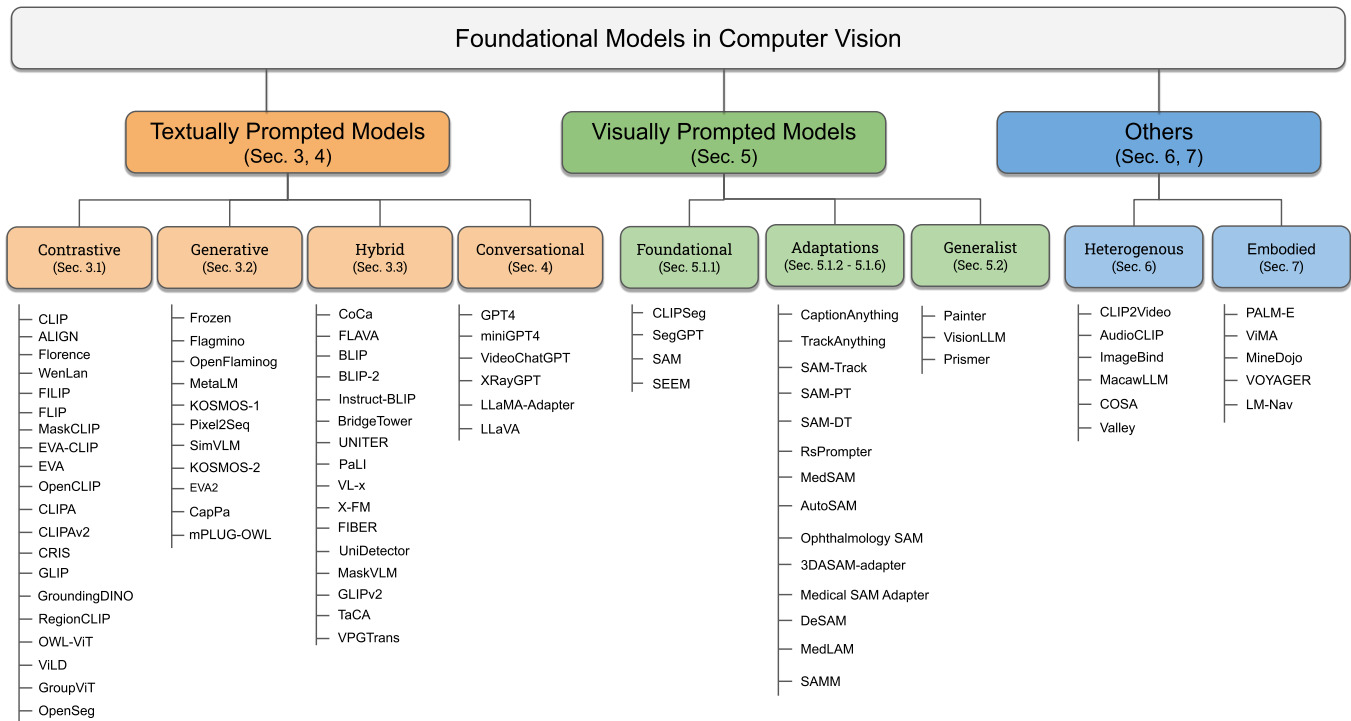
Foundational Models in Computer Vision

Textually Prompted Models
(Sec. 3, 4)

Visually Prompted Models
(Sec. 5)

Others
(Sec. 6, 7)

Contrastive
(Sec. 3.1)

CLIP
ALIGN
Florence
WenLan
FILIP
FLIP
MaskCLIP
EVA-CLIP
EVA
OpenCLIP
CLIPA
CLIPAv2
CRIS
GLIP
GroundingDINO
RegionCLIP
OWL-ViT
ViLD
GroupViT
OpenSeg

Generative
(Sec. 3.2)

Frozen
Flagmino
OpenFlaminog
MetaLM
KOSMOS-1
Pixel2Seq
SimVLM
KOSMOS-2
EVA2
CapPa
mPLUG-OWL

Hybrid
(Sec. 3.3)

CoCa
FLAVA
BLIP
BLIP-2
Instruct-BLIP
BridgeTower
UNITER
PaLI
VL-x
X-FM
FIBER
UniDetector
MaskVLM
GLIPv2
TaCA
VPGTrans

Conversational
(Sec. 4)

GPT4
miniGPT4
VideoChatGPT
XRayGPT
LLaMA-Adapter
LLaVA

Foundational
(Sec. 5.1.1)

CLIPSeg
SegGPT
SAM
SEEM

Adaptations
(Sec. 5.1.2 - 5.1.6)

CaptionAnything
TrackAnything
SAM-Track
SAM-PT
SAM-DT
RsPrompter
MedSAM
AutoSAM
Ophthalmology SAM
3DASAM-adapter
Medical SAM Adapter
DeSAM
MedLAM
SAMM

Generalist
(Sec. 5.2)

Painter
VisionLLM
Prismer

Heterogenous
(Sec. 6)

CLIP2Video
AudioCLIP
ImageBind
MacawLLM
COSA
Valley

Embodied
(Sec. 7)

PALM-E
ViMA
MineDojo
VOYAGER
LM-Nav